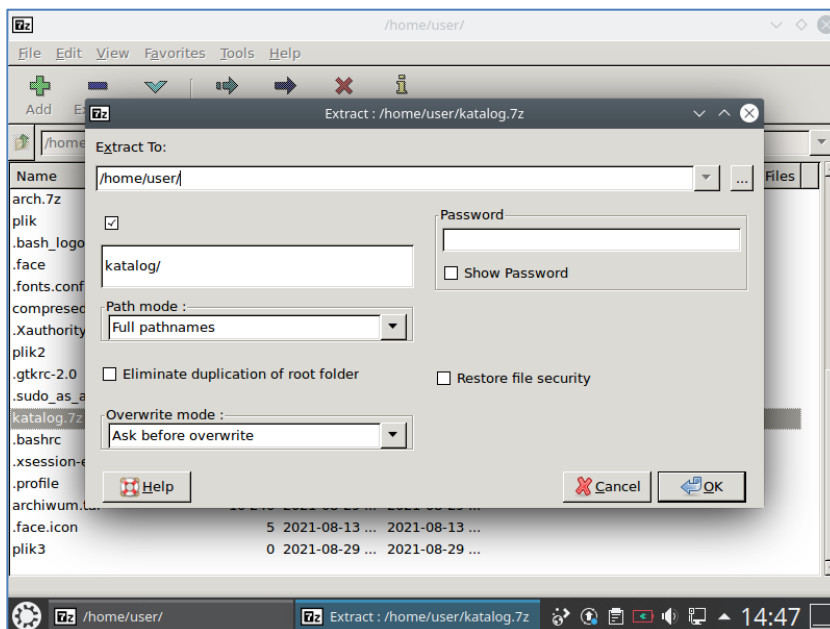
7z /home/user

File Edit View Favorites Tools Help

Add E

/home

Name
arch.7z
plik
.bash_logo
.face
.fonts.conf
compresed
.Xauthority
plik2
.gtkrc-2.0
.sudo_as_a
katalog.7z
.bashrc
.xsession-e
.profile
archiwum.t
.face.icon 5 2021-08-13 ... 2021-08-13 ...
plik3 0 2021-08-29 ... 2021-08-29 ...

Files

7z Extract : /home/user/katalog.7z

Extract To:
/home/user/
...

☑
katalog/

Password

☐ Show Password

Path mode :
Full pathnames

☐ Eliminate duplication of root folder

☐ Restore file security

Overwrite mode :
Ask before overwrite

Help
Cancel
OK

7z /home/user/
7z Extract : /home/user/katalog.7z
14:47